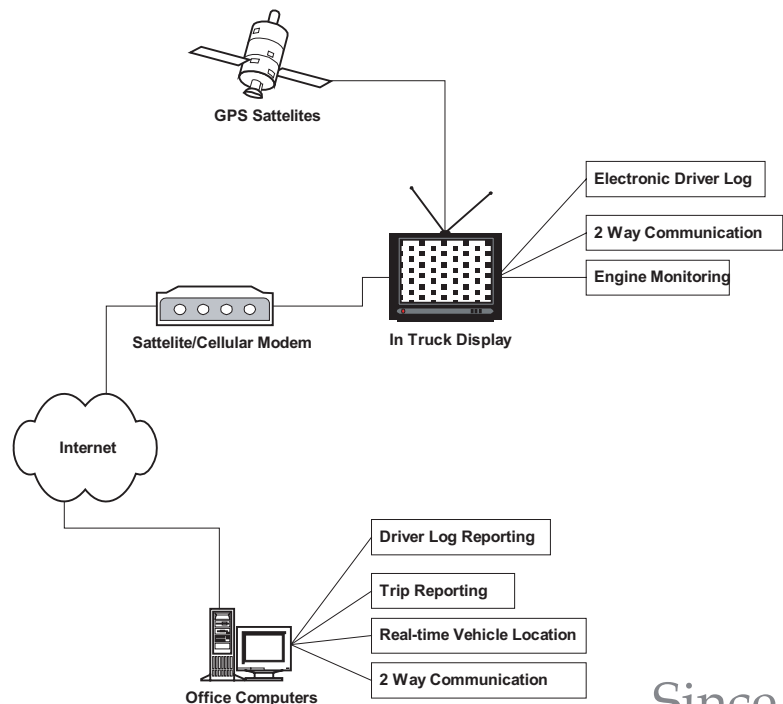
GPS Sattelites

Electronic Driver Log

2 Way Communication

Engine Monitoring

Sattelite/Cellular Modem

In Truck Display

Internet

Driver Log Reporting

Trip Reporting

Real-time Vehicle Location

2 Way Communication

Office Computers

Sinco